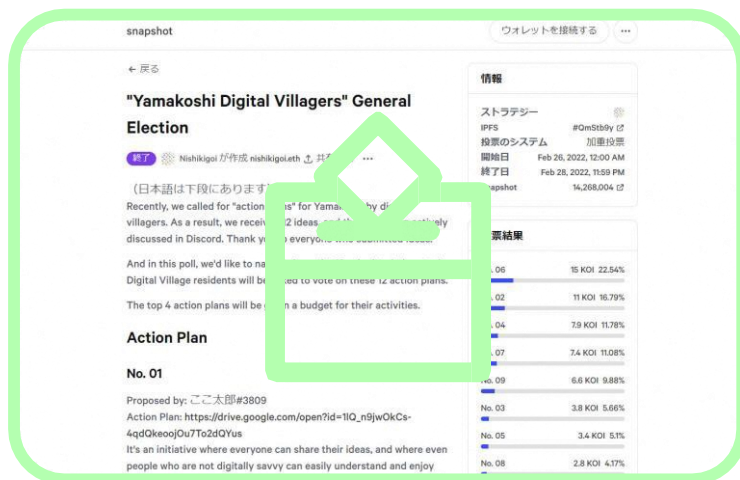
snapshot

ウォレットを接続する ···

← 戻る

"Yamakoshi Digital Villagers" General Election

終了 Nishikigoi が作成 nishikigoi.eth 共有 ···

（日本語は下段にあります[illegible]

Recently, we called for "action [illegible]" for Yama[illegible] by di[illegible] villagers. As a result, we receiv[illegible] 12 ideas, and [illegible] actively discussed in Discord. Thank yo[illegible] everyone who submitted ideas.

And in this poll, we'd like to na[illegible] Digital Village residents will be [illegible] to vote on these 12 action plans.

The top 4 action plans will be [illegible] a budget for their activities.

Action Plan

No. 01

Proposed by: ここ太郎#3809
Action Plan: https://drive.google.com/open?id=1lQ_n9jwOkCs-4qdQkeoojOu7To2dQYus
It's an initiative where everyone can share their ideas, and where even people who are not digitally savvy can easily understand and enjoy

情報

ストラテジー
IPFS #QmStb9y
投票のシステム 加重投票
開始日 Feb 26, 2022, 12:00 AM
終了日 Feb 28, 2022, 11:59 PM
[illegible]napshot 14,268,004

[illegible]票結果

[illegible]. 06 15 KOI 22.54%
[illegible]. 02 11 KOI 16.79%
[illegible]. 04 7.9 KOI 11.78%
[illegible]. 07 7.4 KOI 11.08%
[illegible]. 09 6.6 KOI 9.88%
No. 03 3.8 KOI 5.66%
No. 05 3.4 KOI 5.1%
No. 08 2.8 KOI 4.17%